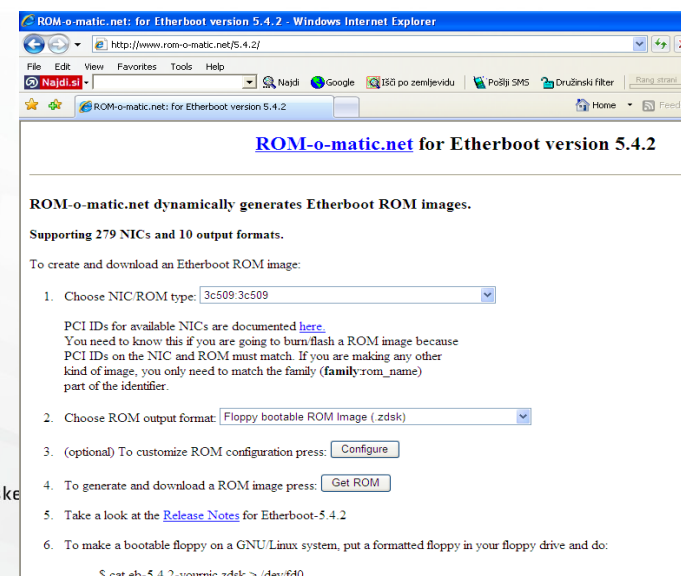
ROM-o-matic.net: for Etherboot version 5.4.2 - Windows Internet Explorer

http://www.rom-o-matic.net/5.4.2/

File Edit View Favorites Tools Help

Najdi.si Najdi Google Išči po zemljevidu Pošlji SMS Družinski filter Rang strani

ROM-o-matic.net: for Etherboot version 5.4.2

Home Feed

ROM-o-matic.net for Etherboot version 5.4.2

ROM-o-matic.net dynamically generates Etherboot ROM images.

Supporting 279 NICs and 10 output formats.

To create and download an Etherboot ROM image:

1. Choose NIC/ROM type: 3c509:3c509

PCI IDs for available NICs are documented here. You need to know this if you are going to burn/flash a ROM image because PCI IDs on the NIC and ROM must match. If you are making any other kind of image, you only need to match the family (family:rom_name) part of the identifier.

2. Choose ROM output format: Floppy bootable ROM Image (.zdsk)

3. (optional) To customize ROM configuration press: Configure

4. To generate and download a ROM image press: Get ROM

5. Take a look at the Release Notes for Etherboot-5.4.2

6. To make a bootable floppy on a GNU/Linux system, put a formatted floppy in your floppy drive and do:

ke

$ cat eb-5.4.2-yournic.zdsk > /dev/fd0